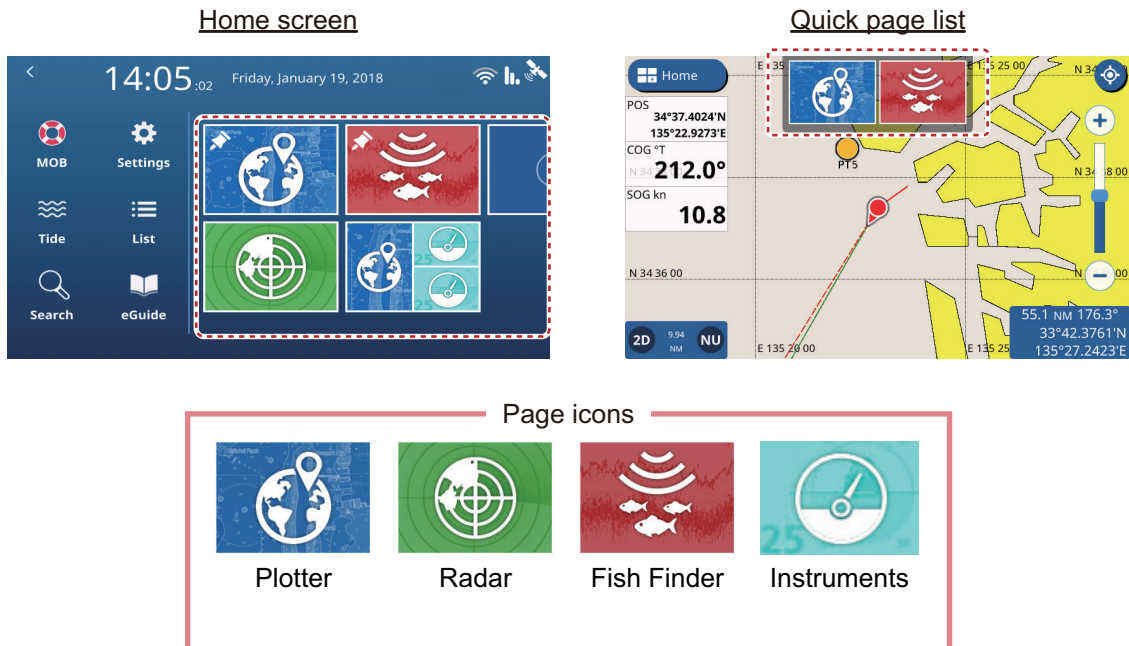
Home screen

14:05:02 Friday, January 19, 2018

MOB
Settings
Tide
List
Search
eGuide

25

Quick page list

Home

POS
34°37.4024'N
135°22.9273'E
COG °T
212.0°
SOG kn
10.8

E 135 E 135 25 00 N 34
PT5
N 34
E 135 N 34 38 00
N 34 36 00
2D 9.94 NM NU
E 135 20 00
E 135 25
55.1 NM 176.3°
33°42.3761'N
135°27.2423'E

Page icons

Plotter
Radar
Fish Finder
Instruments